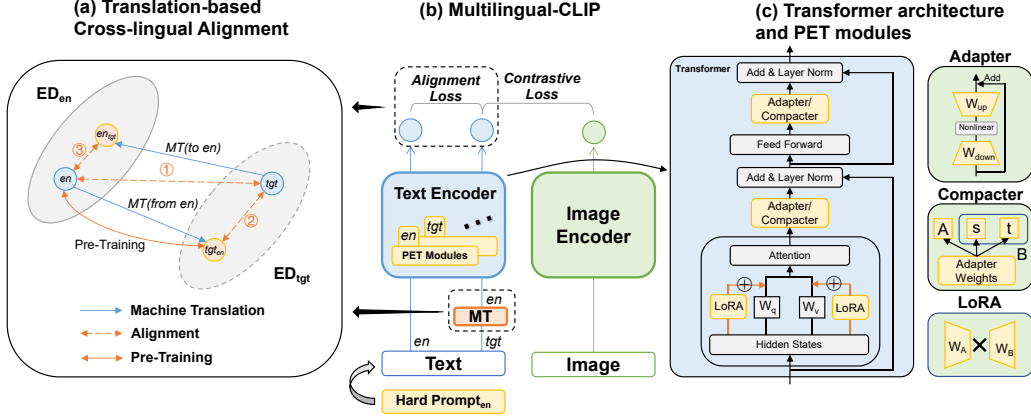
(a) Translation-based Cross-lingual Alignment

$ED_{en}$

$en_{tgt}$

③

MT(to en)

①

en

tgt

MT(from en)

②

Pre-Training

$tgt_{en}$

$ED_{tgt}$

Machine Translation

Alignment

Pre-Training

(b) Multilingual-CLIP

Alignment Loss

Contrastive Loss

Text Encoder

tgt

en

PET Modules

Image Encoder

en

MT

en

tgt

Text

Image

$\text{Hard Prompt}_{en}$

(c) Transformer architecture and PET modules

Transformer

Add & Layer Norm

Adapter/ Compacter

Feed Forward

Add & Layer Norm

Adapter/ Compacter

Attention

LoRA

$W_q$

$W_v$

LoRA

Hidden States

Adapter

Add

$W_{up}$

Nonlinear

$W_{down}$

Compacter

A

s

t

B

Adapter Weights

LoRA

$W_A$

$W_B$